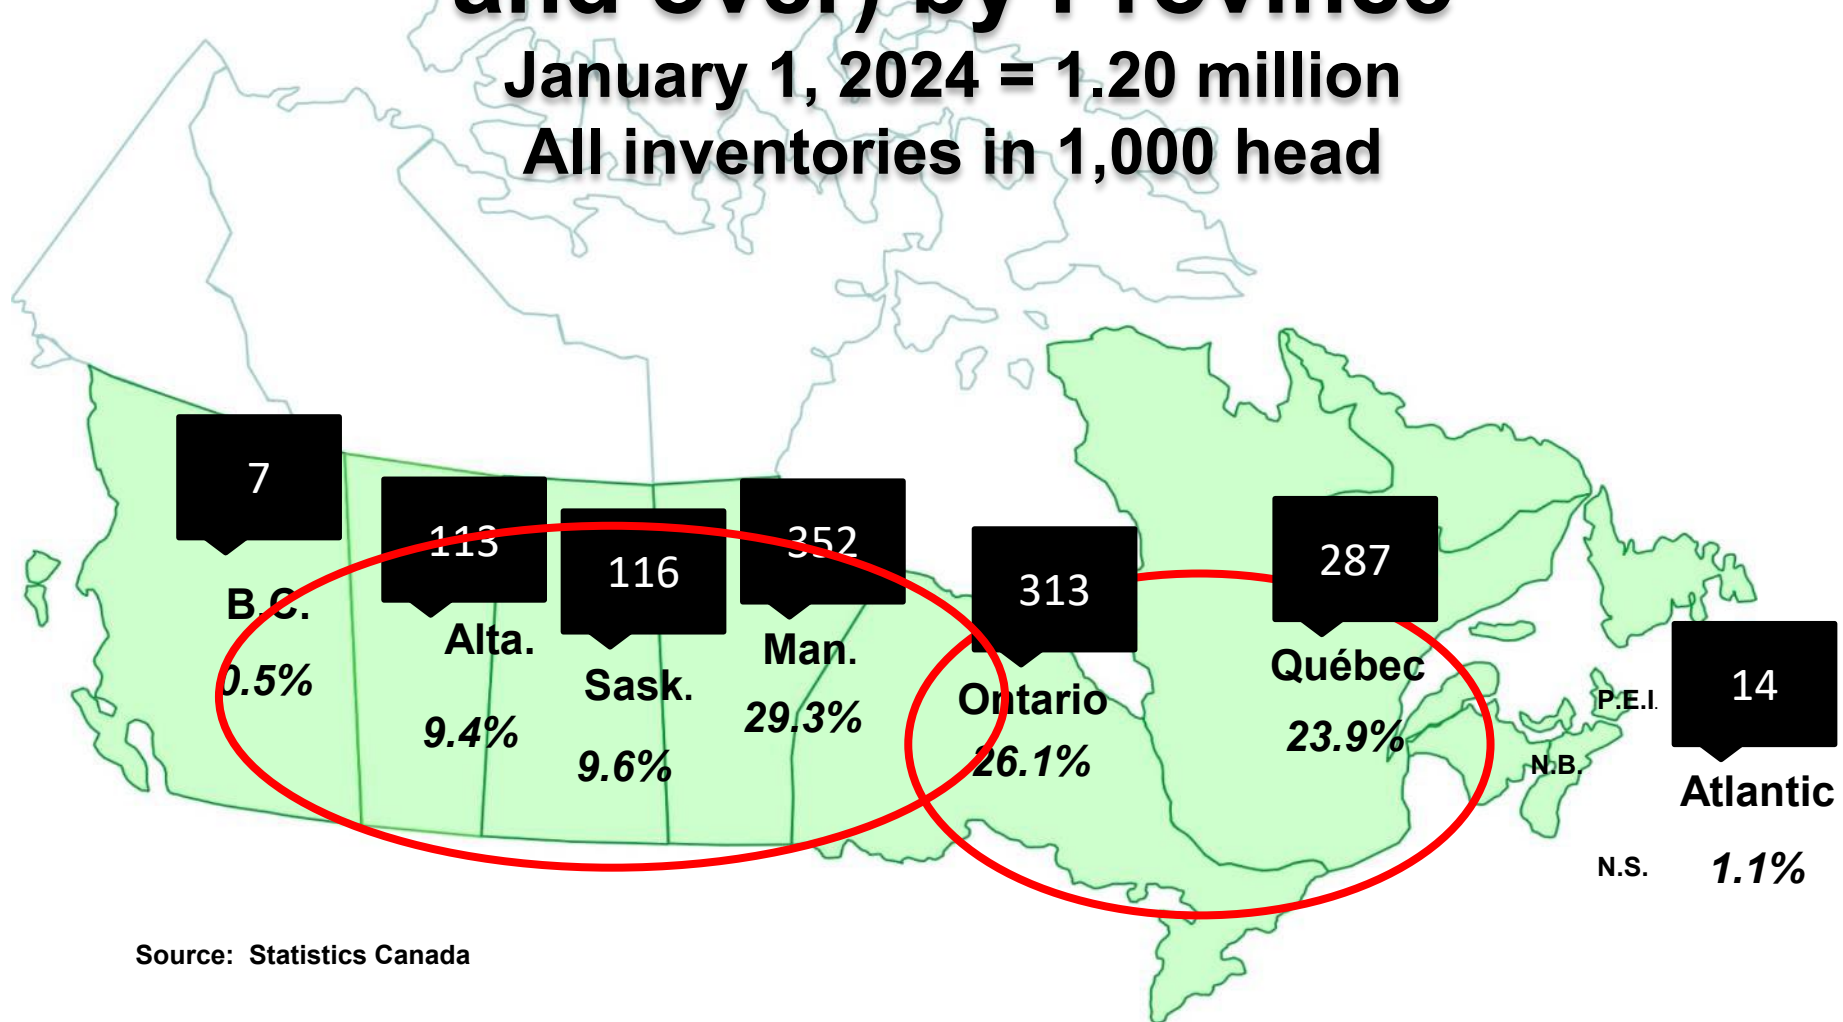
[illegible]

January 1, 2024 = 1.20 million
All inventories in 1,000 head

7
B.C.
0.5%

113
Alta.
9.4%

116
Sask.
9.6%

352
Man.
29.3%

313
Ontario
26.1%

287
Québec
23.9%

P.E.I.
N.B.
N.S.

14
Atlantic
1.1%

Source: Statistics Canada